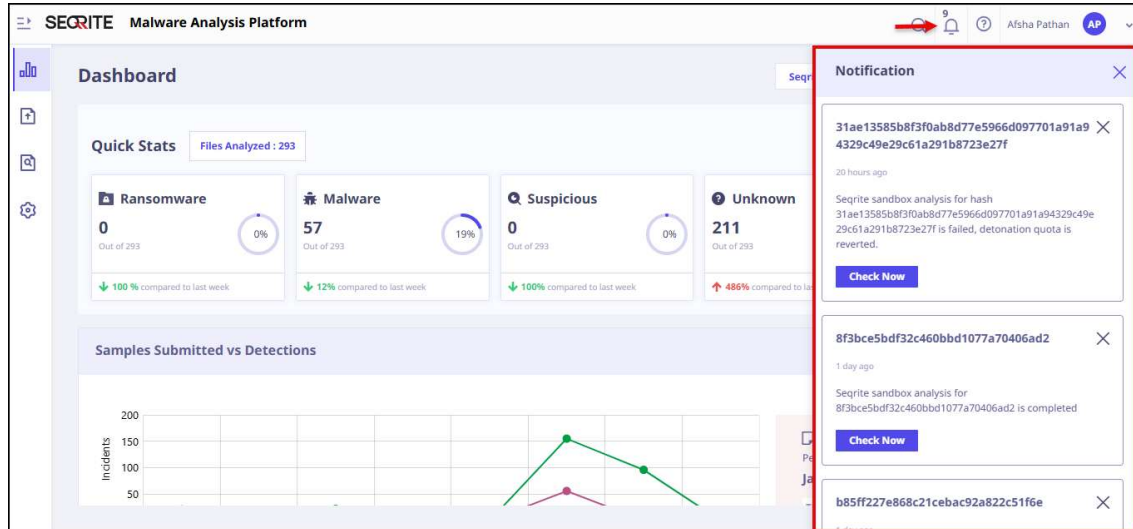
SEQRITE Malware Analysis Platform

9

Afsha Pathan AP

Dashboard

Seqr

Quick Stats Files Analyzed : 293

Ransomware
0
Out of 293
0%
↓ 100 % compared to last week

Malware
57
Out of 293
19%
↓ 12% compared to last week

Suspicious
0
Out of 293
0%
↓ 100% compared to last week

Unknown
211
Out of 293
↑ 486% compared to la

Samples Submitted vs Detections

Incidents
200
150
100
50

Pe
Ja

Notification

31ae13585b8f3f0ab8d77e5966d097701a91a94329c49e29c61a291b8723e27f

20 hours ago

Seqrite sandbox analysis for hash 31ae13585b8f3f0ab8d77e5966d097701a91a94329c49e29c61a291b8723e27f is failed, detonation quota is reverted.

Check Now

8f3bce5bdf32c460bbd1077a70406ad2

1 day ago

Seqrite sandbox analysis for 8f3bce5bdf32c460bbd1077a70406ad2 is completed

Check Now

b85ff227e868c21cebac92a822c51f6e

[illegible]